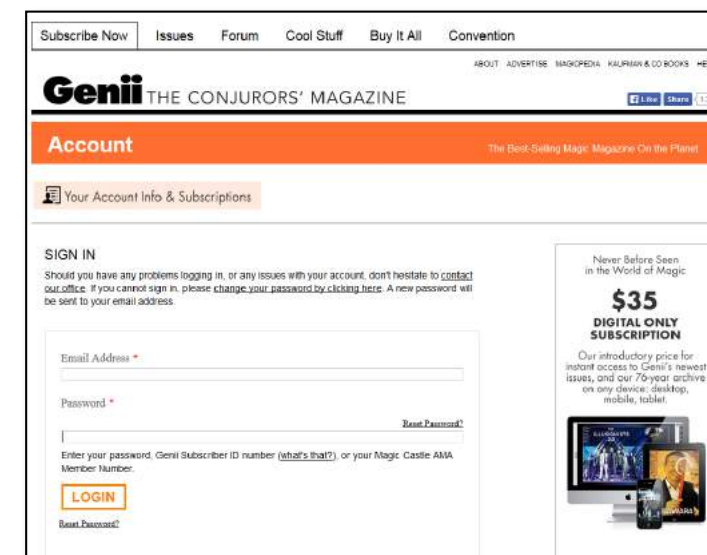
Subscribe Now | Issues | Forum | Cool Stuff | Buy It All | Convention

ABOUT ADVERTISE MAGICPEDIA KAUFMAN & CO BOOKS HE

Genii THE CONJURORS' MAGAZINE

Like Share

Account

The Best-Selling Magic Magazine On the Planet

Your Account Info & Subscriptions

SIGN IN

Should you have any problems logging in, or any issues with your account, don't hesitate to contact our office. If you cannot sign in, please change your password by clicking here. A new password will be sent to your email address.

Email Address *

Password *

Reset Password?

Enter your password, Genii Subscriber ID number (what's that?), or your Magic Castle AMA Member Number.

LOGIN

Reset Password?

Never Before Seen in the World of Magic

$35

DIGITAL ONLY SUBSCRIPTION

Our introductory price for instant access to Genii's newest issues, and our 76-year archive on any device: desktop, mobile, tablet.